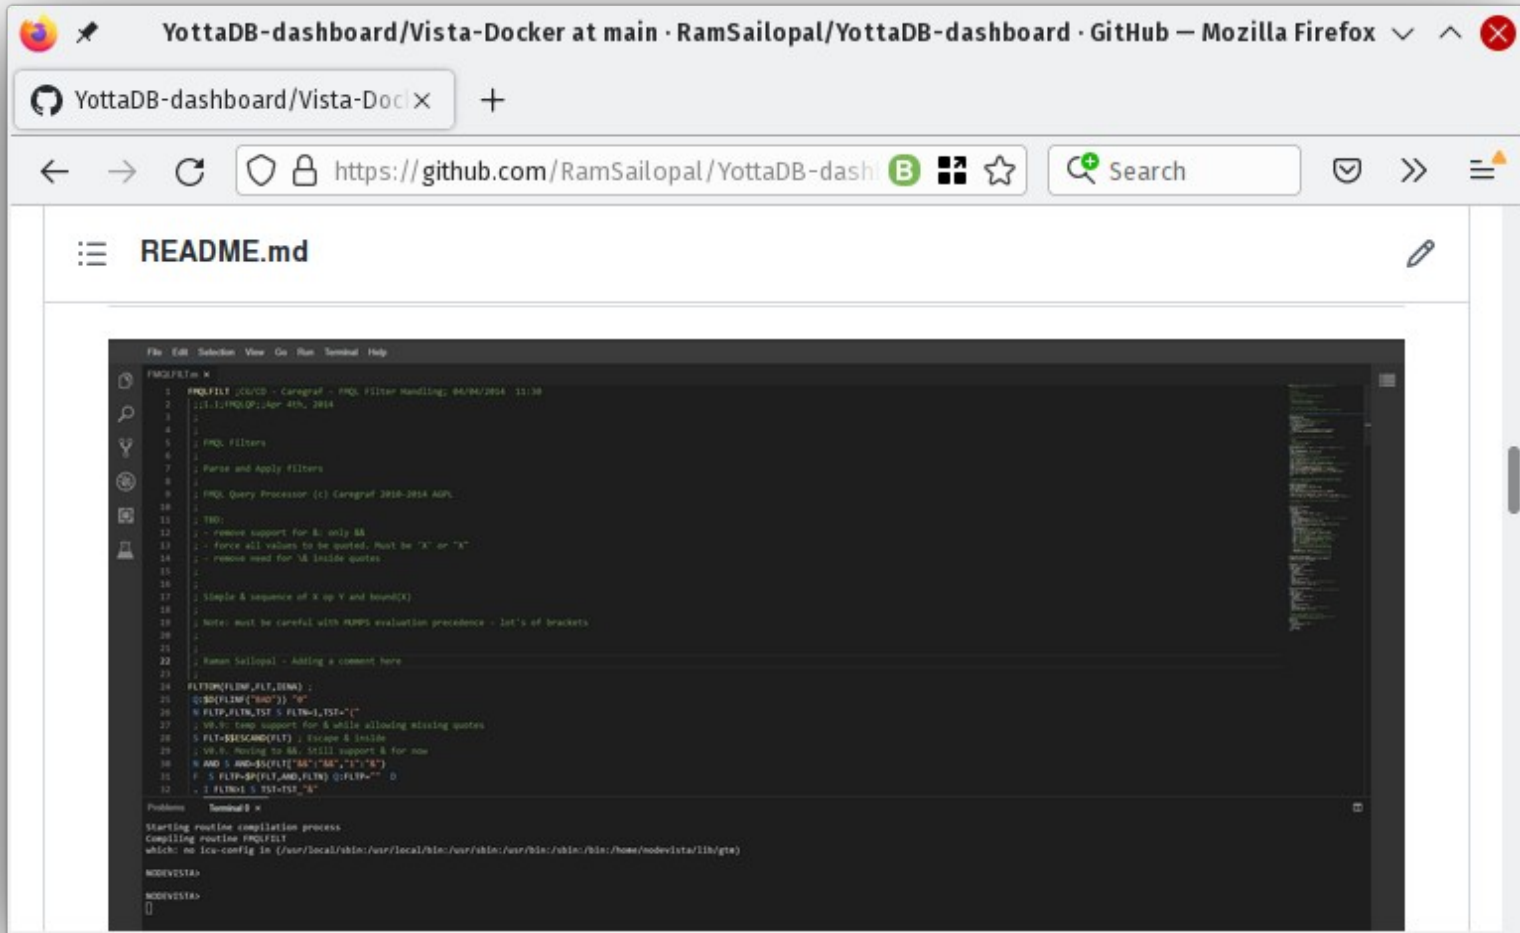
YottaDB-dashboard/Vista-Docker at main · RamSailopal/YottaDB-dashboard · GitHub — Mozilla Firefox

YottaDB-dashboard/Vista-Doc

https://github.com/RamSailopal/YottaDB-dash

Search

README.md

File Edit Selection View Go Run Terminal Help

FMQLFILT.m ×

1 FMQLFILT ;CG/CD - Caregraf - FMQL Filter Handling; 04/04/2014 11:30
2 ;;1.1;FMQLQP;;Apr 4th, 2014
3 ;
4 ;
5 ; FMQL Filters
6 ;
7 ; Parse and Apply filters
8 ;
9 ; FMQL Query Processor (c) Caregraf 2010-2014 AGPL
10 ;
11 ; TBD:
12 ; - remove support for &: only &&
13 ; - force all values to be quoted. Must be "X" or "X"
14 ; - remove need for \& inside quotes
15 ;
16 ;
17 ; Simple & sequence of X op Y and bound(X)
18 ;
19 ; Note: must be careful with MUMPS evaluation precedence - lot's of brackets
20 ;
21 ;
22 ; Raman Sailopal - Adding a comment here
23 ;
24 FLTTOM(FLINF,FLT,IENA) ;
25 Q:$D(FLINF("BAD")) "0"
26 N FLTP,FLTN,TST S FLTN=1,TST="("
27 ; V0.9: temp support for & while allowing missing quotes
28 S FLT=$$ESCAND(FLT) ; Escape & inside
29 ; V0.9. Moving to &&. Still support & for now
30 N AND S AND=$S(FLT["&&":"&&",1:"&")
31 F S FLTP=$P(FLT,AND,FLTN) Q:FLTP="" D
32 . I FLTN>1 S TST=TST_"&"

Problems Terminal ×

Starting routine compilation process
Compiling routine FMQLFILT
which: no icu-config in (/usr/local/sbin:/usr/local/bin:/usr/sbin:/usr/bin:/sbin:/bin:/home/nodevista/lib/gtm)

NODEVISTA>

NODEVISTA>